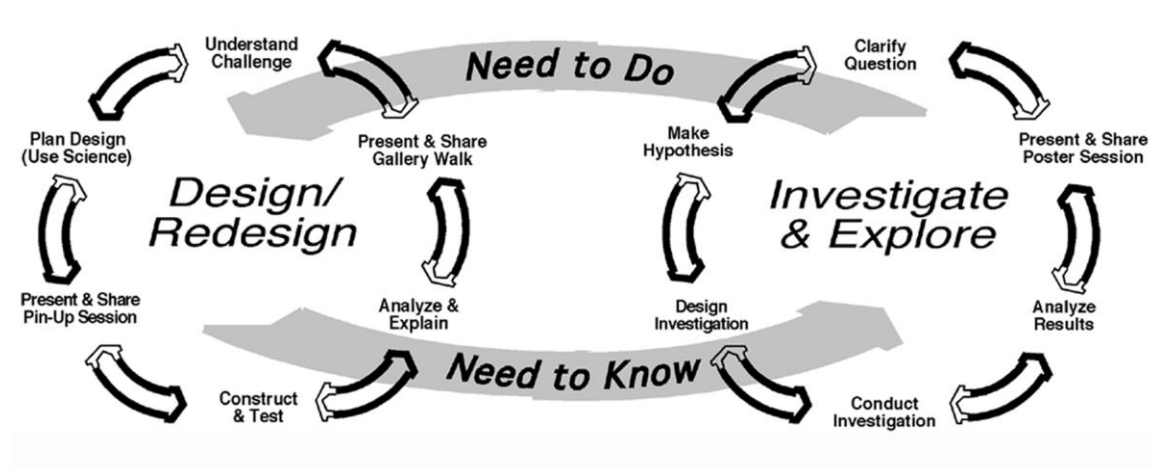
Understand Challenge

Need to Do

Clarify Question

Plan Design (Use Science)

Present & Share Gallery Walk

Make Hypothesis

Present & Share Poster Session

Design/ Redesign

Investigate & Explore

Present & Share Pin-Up Session

Analyze & Explain

Design Investigation

Analyze Results

Need to Know

Construct & Test

Conduct Investigation